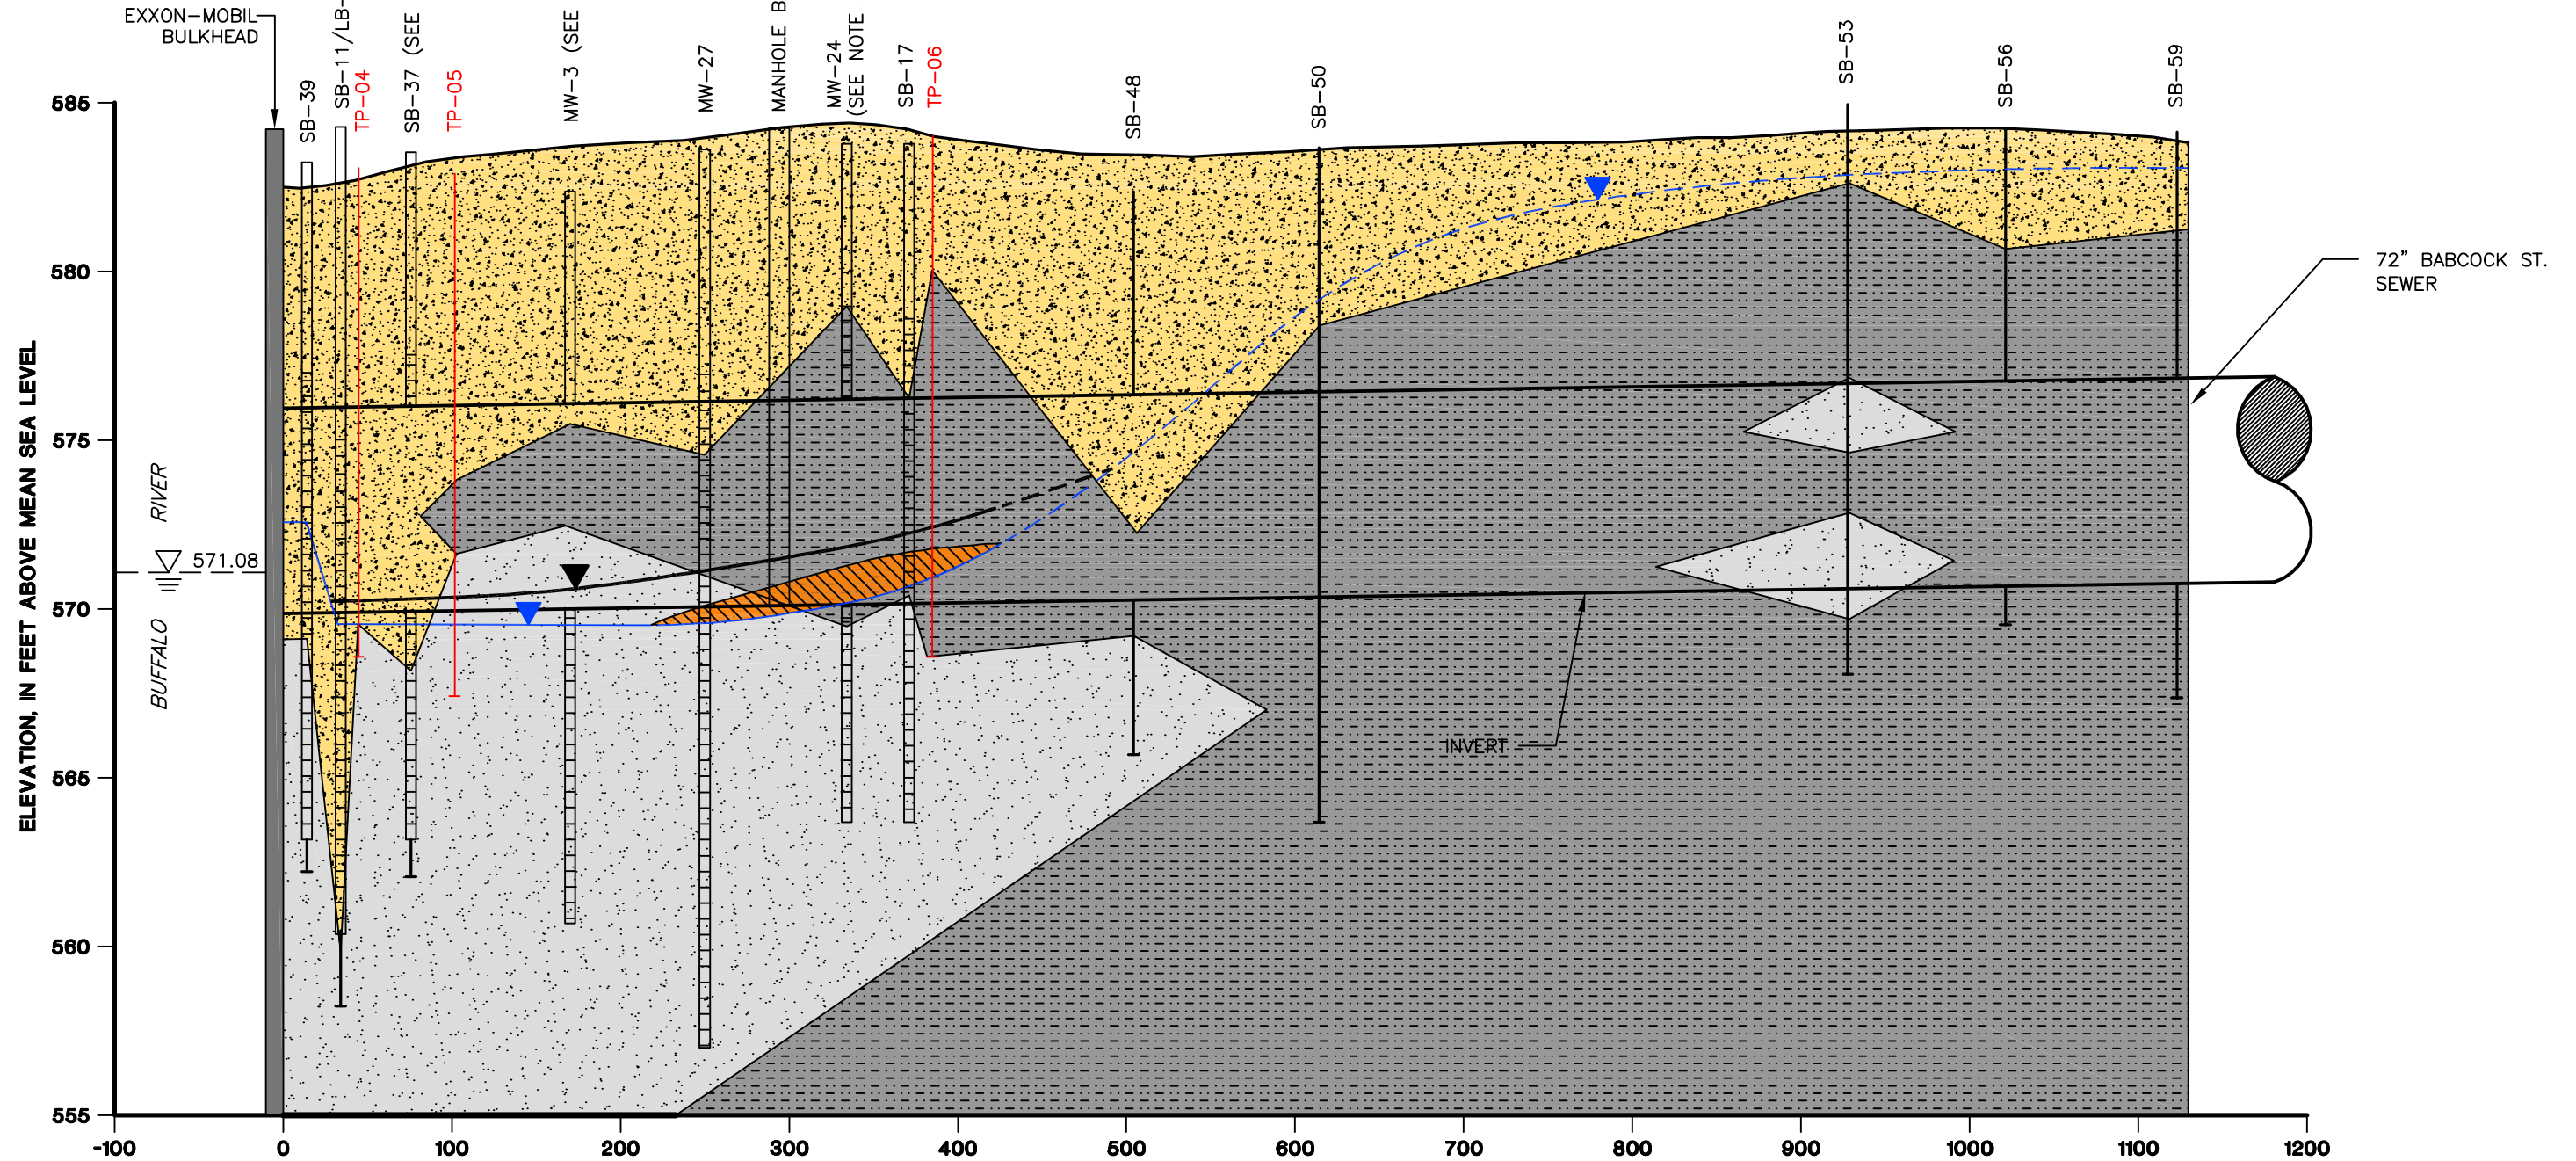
EXXON–MOBIL BULKHEAD

SB–39
SB–11/LB-
TP–04
SB–37 (SEE
TP–05
MW–3 (SEE
MW–27
MANHOLE B
MW–24 (SEE NOTE
SB–17
TP–06
SB–48
SB–50
SB–53
SB–56
SB–59

72" BABCOCK ST. SEWER

BUFFALO RIVER

571.08

INVERT

ELEVATION, IN FEET ABOVE MEAN SEA LEVEL

585
580
575
570
565
560
555

-100 0 100 200 300 400 500 600 700 800 900 1000 1100 1200